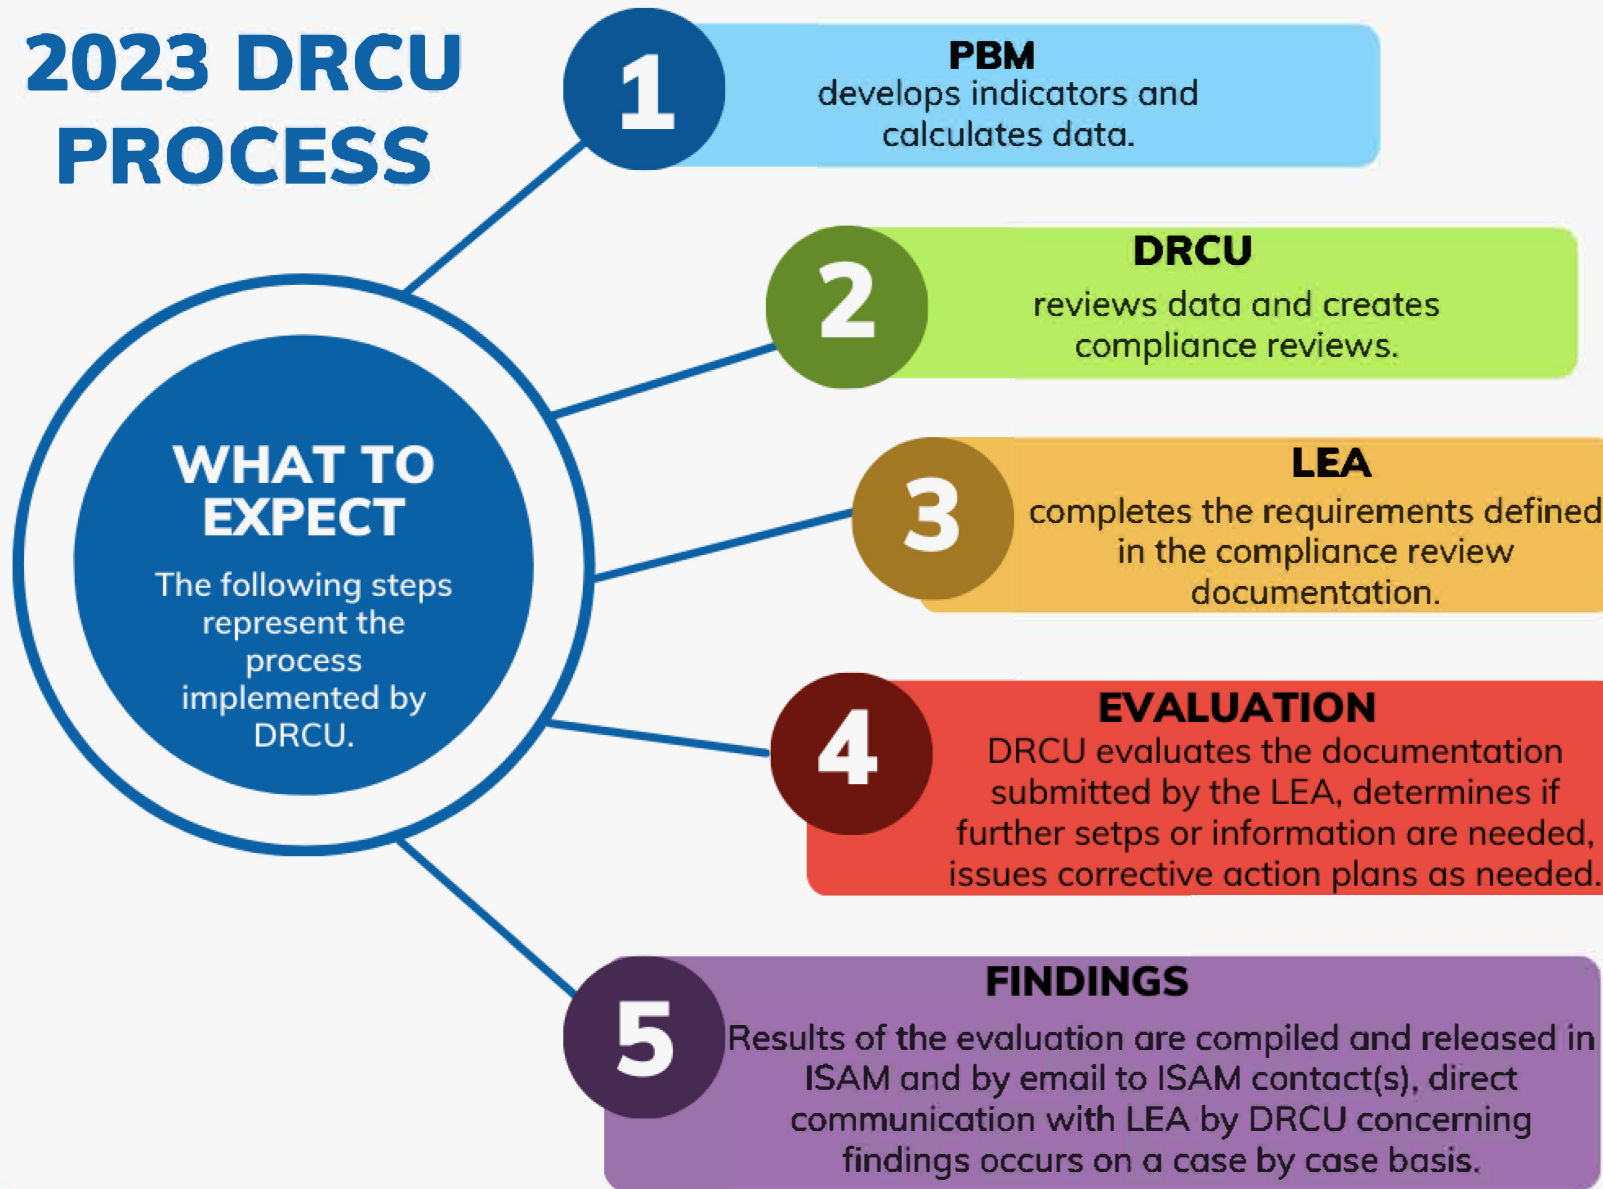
2023 DRCU PROCESS

WHAT TO EXPECT

The following steps represent the process implemented by DRCU.

1
PBM
develops indicators and calculates data.

2
DRCU
reviews data and creates compliance reviews.

3
LEA
completes the requirements defined in the compliance review documentation.

4
EVALUATION
DRCU evaluates the documentation submitted by the LEA, determines if further setps or information are needed, issues corrective action plans as needed.

5
FINDINGS
Results of the evaluation are compiled and released in ISAM and by email to ISAM contact(s), direct communication with LEA by DRCU concerning findings occurs on a case by case basis.